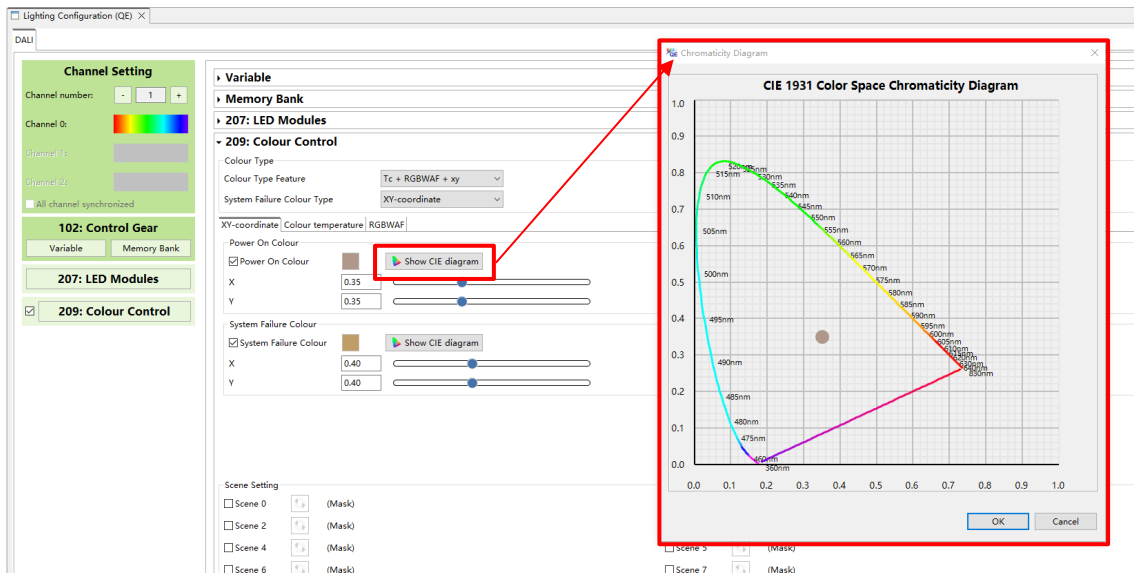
Lighting Configuration (QE) ×

DALI

Channel Setting
Channel number: - 1 +
Channel 0:
Channel 1:
Channel 2:
All channel synchronized

102: Control Gear
Variable
Memory Bank

207: LED Modules

209: Colour Control

Variable
Memory Bank
207: LED Modules
209: Colour Control

Colour Type
Colour Type Feature: Tc + RGBWAF + xy
System Failure Colour Type: XY-coordinate

XY-coordinate | Colour temperature | RGBWAF

Power On Colour
Power On Colour
Show CIE diagram
X 0.35
Y 0.35

System Failure Colour
System Failure Colour
Show CIE diagram
X 0.40
Y 0.40

Scene Setting
Scene 0 (Mask)
Scene 2 (Mask)
Scene 4 (Mask)
Scene 6 (Mask)
Scene 5 (Mask)
Scene 7 (Mask)

Chromaticity Diagram ×

CIE 1931 Color Space Chromaticity Diagram

1.0
0.9
0.8
0.7
0.6
0.5
0.4
0.3
0.2
0.1
0.0
0.0 0.1 0.2 0.3 0.4 0.5 0.6 0.7 0.8 0.9 1.0

520nm 525nm 530nm 515nm 535nm 540nm 510nm 545nm 550nm 555nm 505nm 560nm 565nm 570nm 500nm 575nm 580nm 585nm 590nm 495nm 595nm 600nm 605nm 610nm 490nm 640nm 830nm 485nm 480nm 475nm 460nm 360nm

OK
Cancel